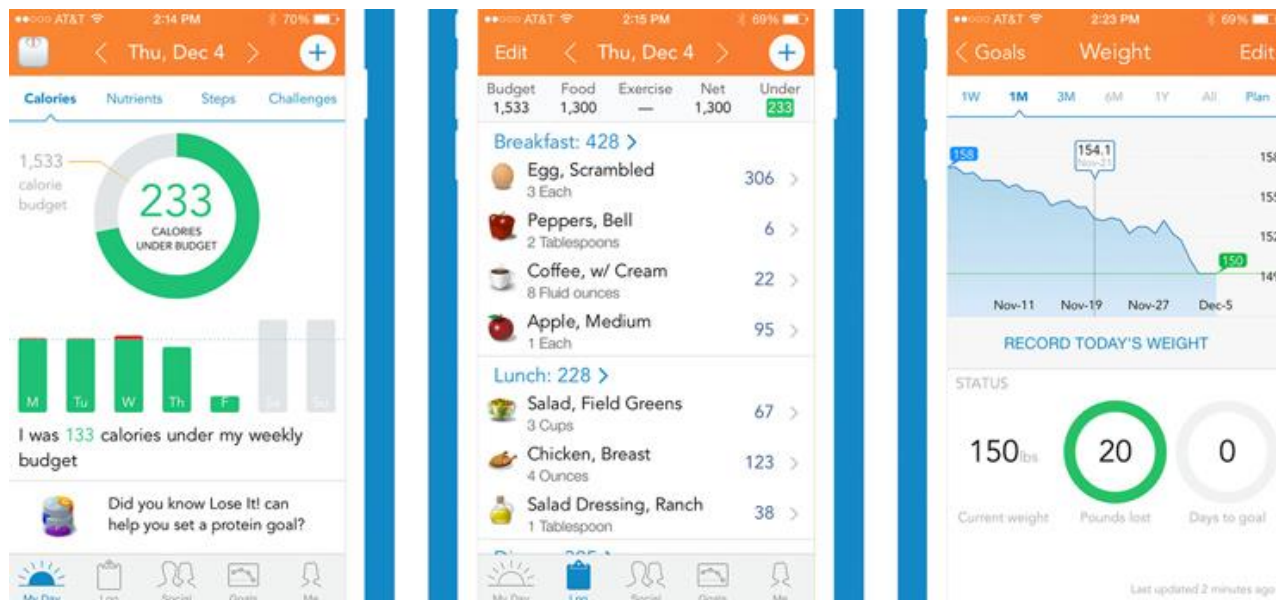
●●○○○ AT&T 2:14 PM 70%

< Thu, Dec 4 > +

Calories Nutrients Steps Challenges

1,533 calorie budget

233 CALORIES UNDER BUDGET

M Tu W Th F Sa Su

I was 133 calories under my weekly budget

Did you know Lose It! can help you set a protein goal?

My Day Log Social Goals Me

●●○○○ AT&T 2:15 PM 69%

Edit < Thu, Dec 4 > +

| Budget | Food | Exercise | Net | Under |
|---|---|---|---|---|
| 1,533 | 1,300 | — | 1,300 | 233 |

Breakfast: 428 >

Egg, Scrambled 3 Each 306

Peppers, Bell 2 Tablespoons 6

Coffee, w/ Cream 8 Fluid ounces 22

Apple, Medium 1 Each 95

Lunch: 228 >

Salad, Field Greens 3 Cups 67

Chicken, Breast 4 Ounces 123

Salad Dressing, Ranch 1 Tablespoon 38

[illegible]

My Day Log Social Goals Me

●●○○○ AT&T 2:23 PM 69%

< Goals Weight Edit

1W 1M 3M 6M 1Y All Plan

158 154.1 Nov-21 150

158 155 152 149

Nov-11 Nov-19 Nov-27 Dec-5

RECORD TODAY'S WEIGHT

STATUS

150lbs Current weight

20 Pounds lost

0 Days to goal

Last updated 2 minutes ago